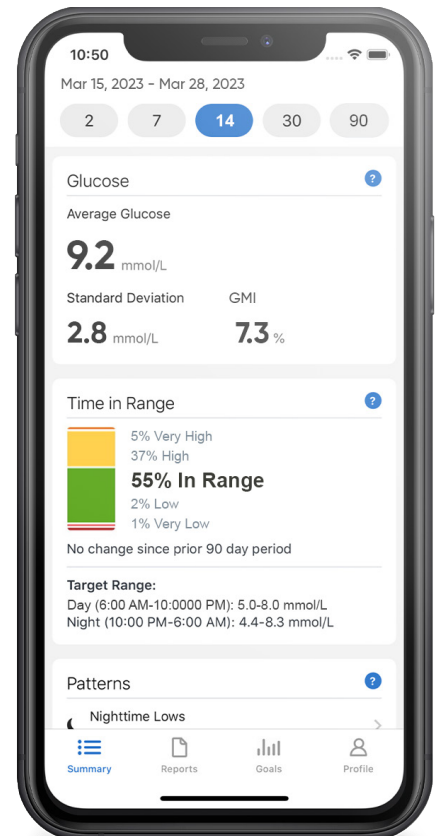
10:50

Mar 15, 2023 - Mar 28, 2023

2 7 14 30 90

Glucose ?

Average Glucose

9.2 mmol/L

Standard Deviation GMI

2.8 mmol/L 7.3 %

Time in Range ?

5% Very High
37% High
55% In Range
2% Low
1% Very Low

No change since prior 90 day period

Target Range:
Day (6:00 AM-10:0000 PM): 5.0-8.0 mmol/L
Night (10:00 PM-6:00 AM): 4.4-8.3 mmol/L

Patterns ?

Nighttime Lows

Summary Reports Goals Profile